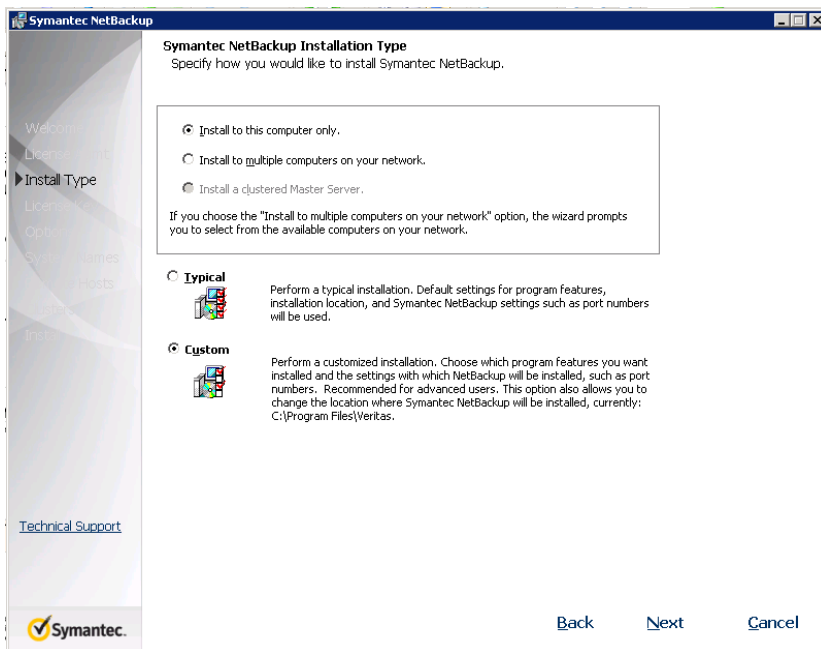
Symantec NetBackup

Welcome
License
Install Type
License
Options
System Names
Hosts
Install

Technical Support

Symantec.

Symantec NetBackup Installation Type
Specify how you would like to install Symantec NetBackup.

Install to this computer only.

Install to multiple computers on your network.

Install a clustered Master Server.

If you choose the "Install to multiple computers on your network" option, the wizard prompts you to select from the available computers on your network.

Typical

Perform a typical installation. Default settings for program features, installation location, and Symantec NetBackup settings such as port numbers will be used.

Custom

Perform a customized installation. Choose which program features you want installed and the settings with which NetBackup will be installed, such as port numbers. Recommended for advanced users. This option also allows you to change the location where Symantec NetBackup will be installed, currently: C:\Program Files\Veritas.

Back Next Cancel